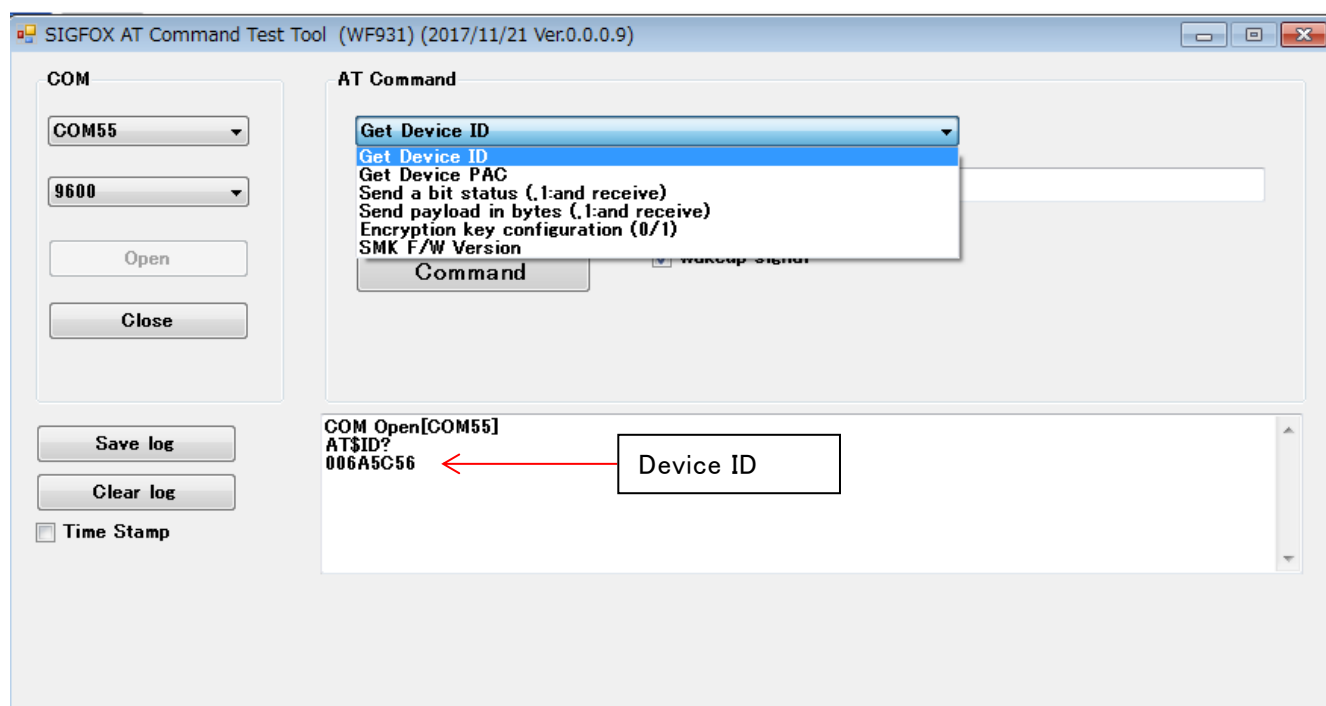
SIGFOX AT Command Test Tool (WF931) (2017/11/21 Ver.0.0.0.9)

COM

COM55

9600

Open

Close

AT Command

Get Device ID

Get Device ID
Get Device PAC
Send a bit status (,1:and receive)
Send payload in bytes (,1:and receive)
Encryption key configuration (0/1)
SMK F/W Version

Command

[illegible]

COM Open[COM55]
AT$ID?
006A5C56

Device ID

Save log

Clear log

Time Stamp